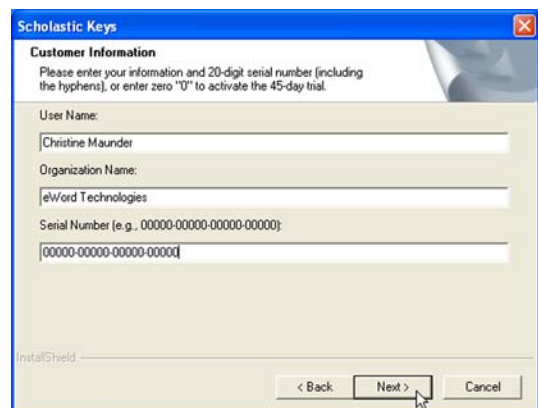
Scholastic Keys

Customer Information

Please enter your information and 20-digit serial number (including the hyphens), or enter zero "0" to activate the 45-day trial.

User Name:

Christine Maunder

Organization Name:

eWord Technologies

Serial Number (e.g., 00000-00000-00000-00000):

00000-00000-00000-00000

InstallShield

< Back

Next >

Cancel